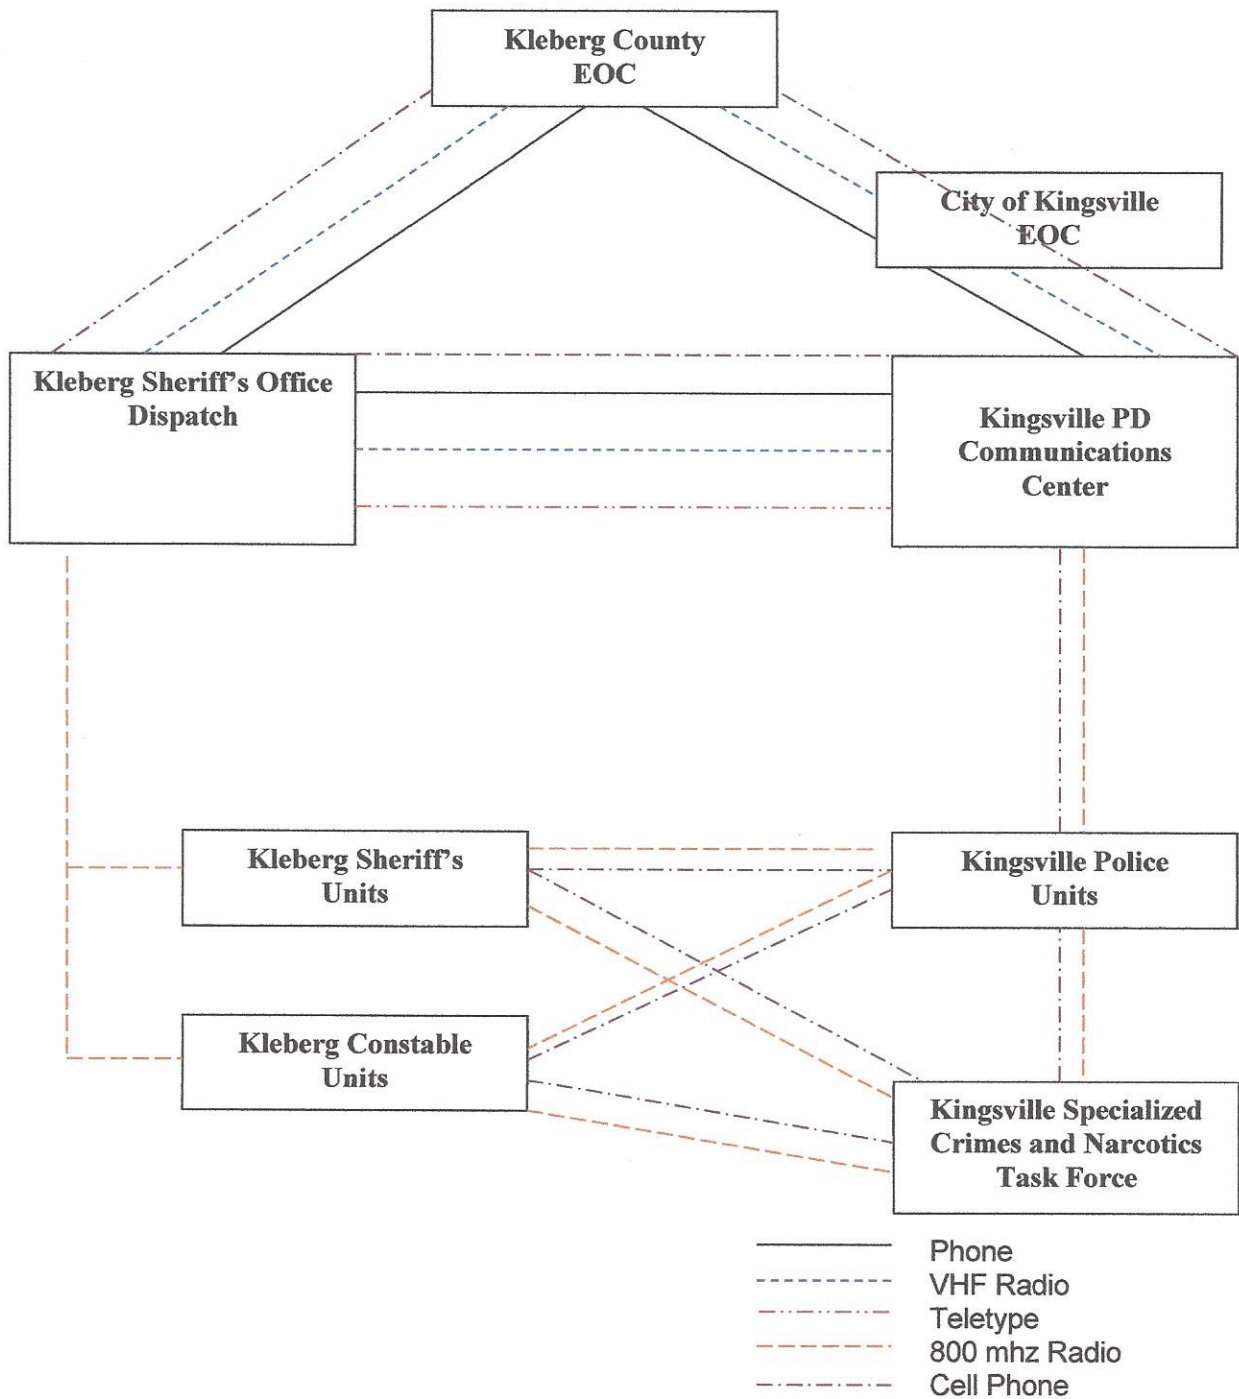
Kleberg County EOC

City of Kingsville EOC

Kleberg Sheriff's Office Dispatch

Kingsville PD Communications Center

Kleberg Sheriff's Units

Kingsville Police Units

Kleberg Constable Units

Kingsville Specialized Crimes and Narcotics Task Force

Phone
VHF Radio
Teletype
800 mhz Radio
Cell Phone